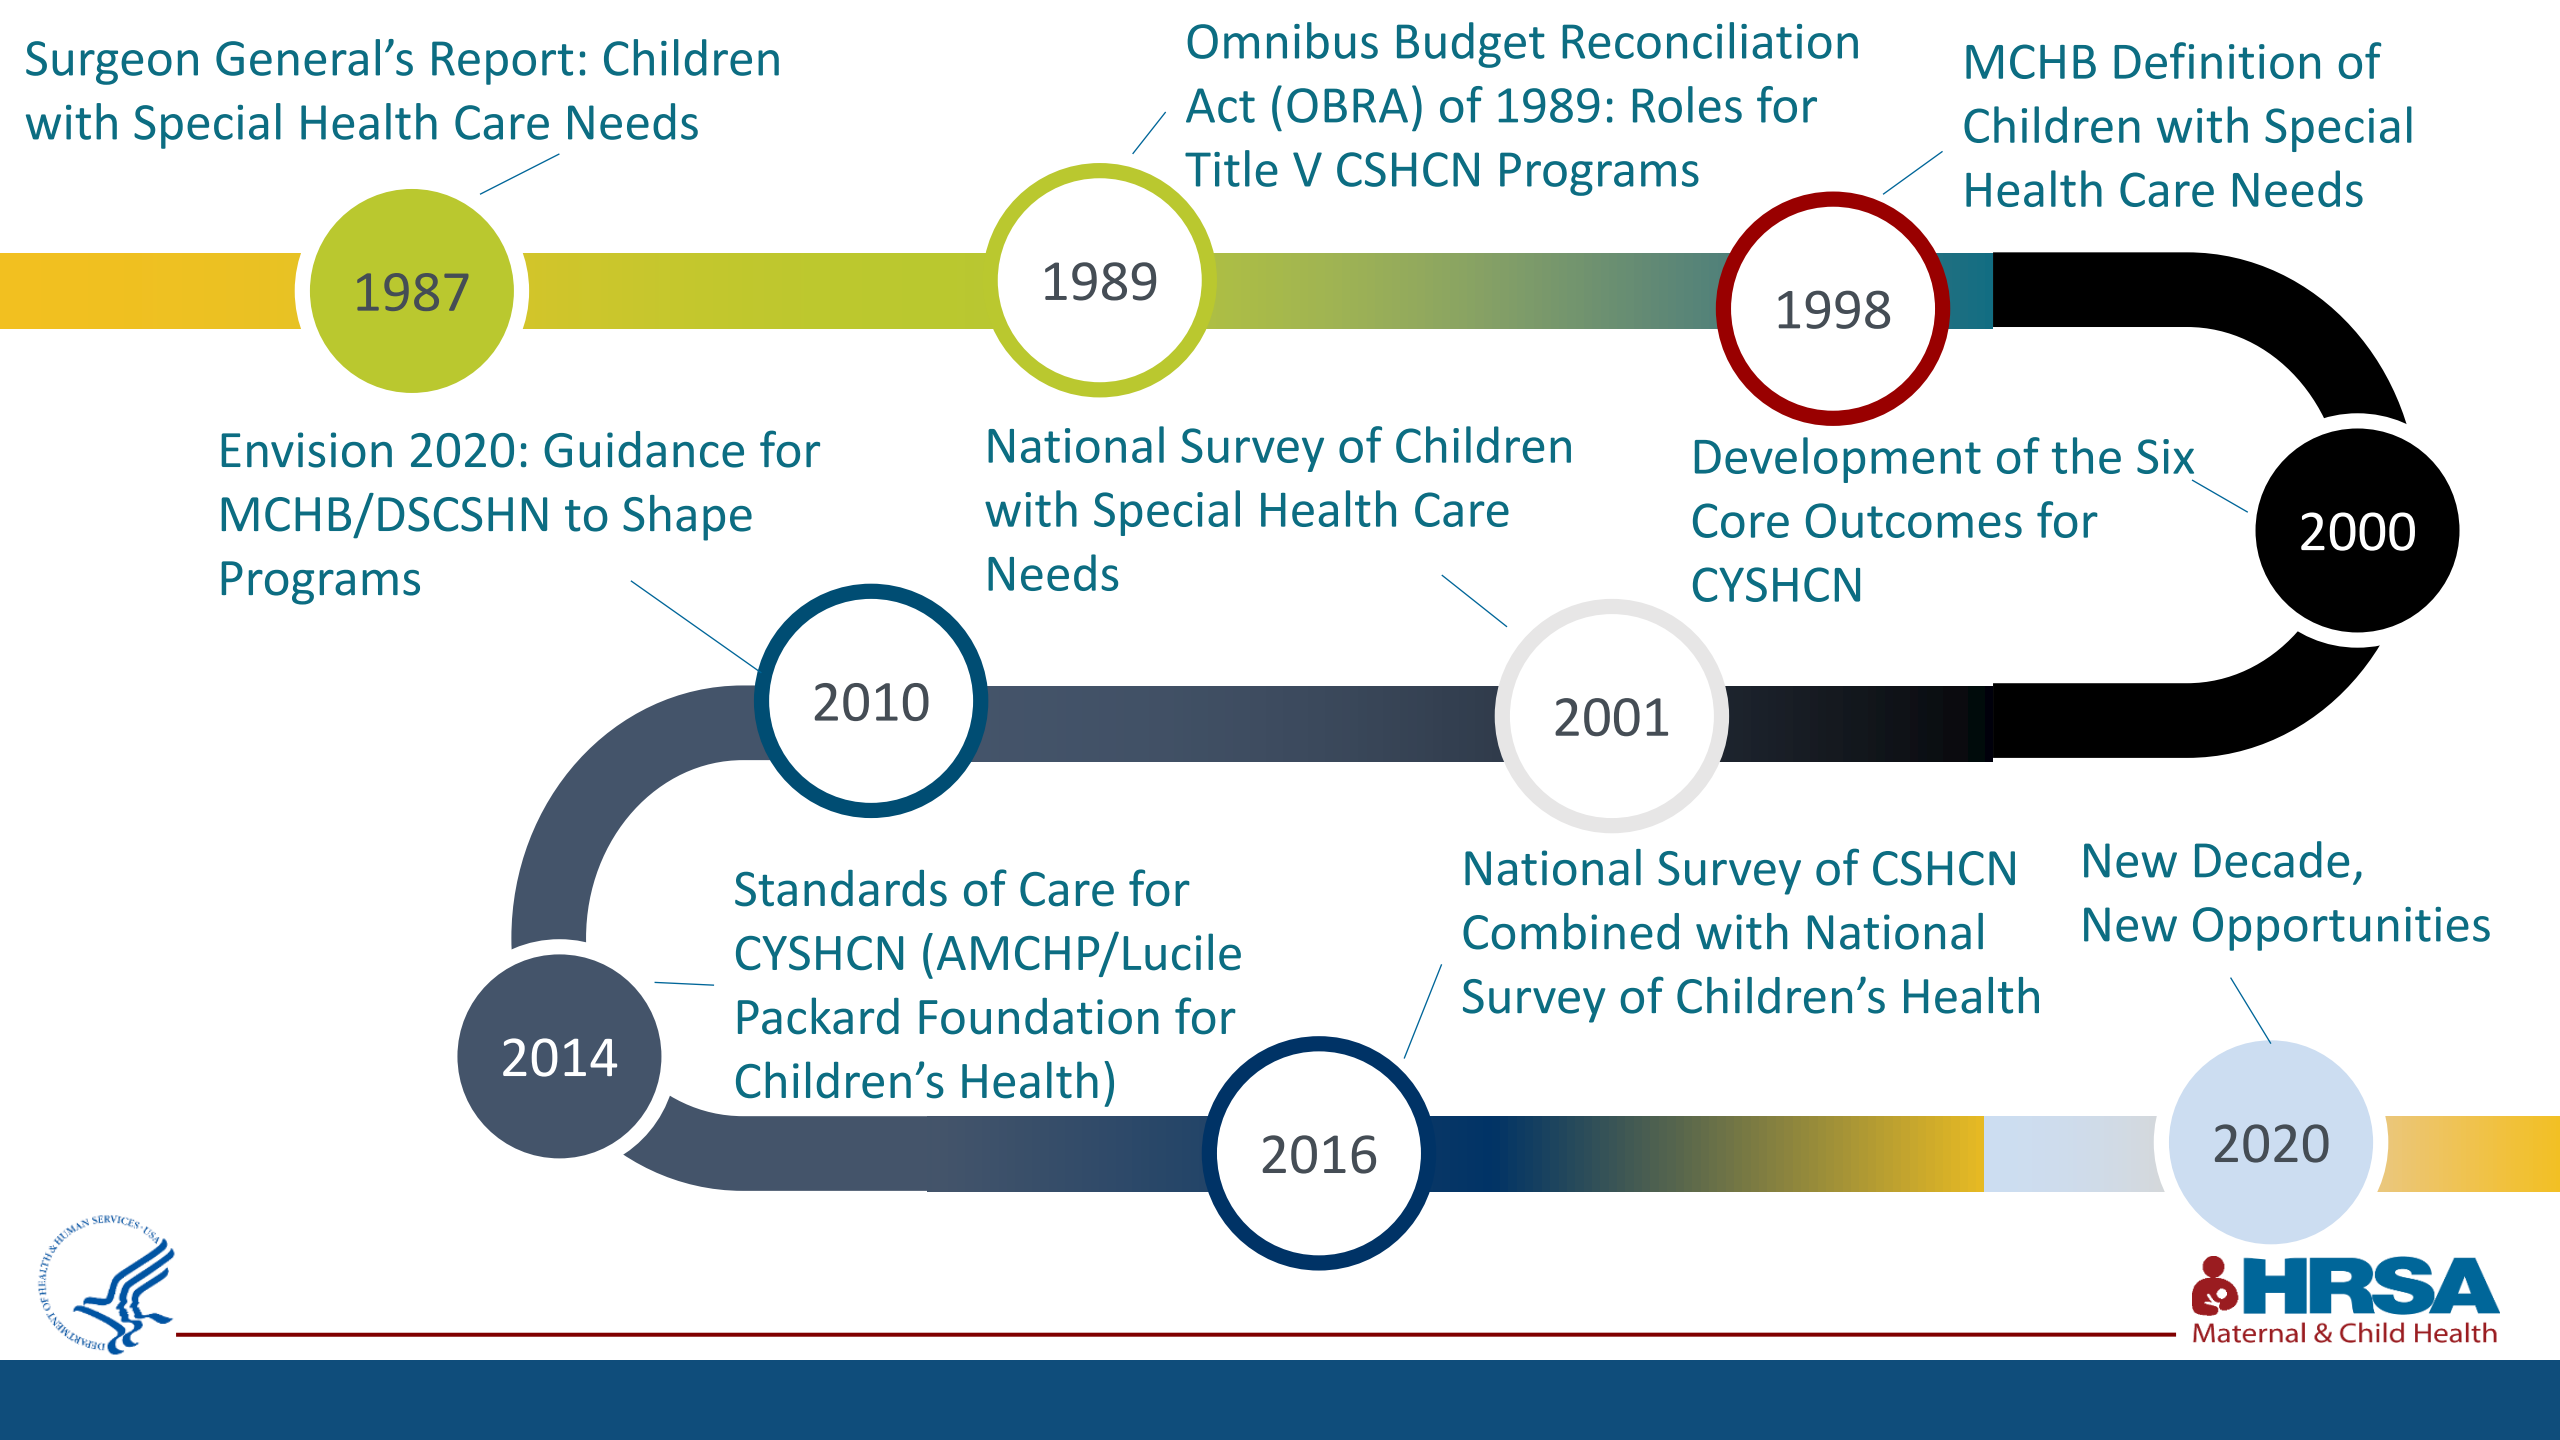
Surgeon General's Report: Children with Special Health Care Needs

1987

Omnibus Budget Reconciliation Act (OBRA) of 1989: Roles for Title V CSHCN Programs

1989

MCHB Definition of Children with Special Health Care Needs

1998

Development of the Six Core Outcomes for CYSHCN

2000

National Survey of Children with Special Health Care Needs

2001

Envision 2020: Guidance for MCHB/DSCSHN to Shape Programs

2010

Standards of Care for CYSHCN (AMCHP/Lucile Packard Foundation for Children's Health)

2014

National Survey of CSHCN Combined with National Survey of Children's Health

2016

New Decade, New Opportunities

2020

DEPARTMENT OF HEALTH & HUMAN SERVICES · USA

HRSA
Maternal & Child Health